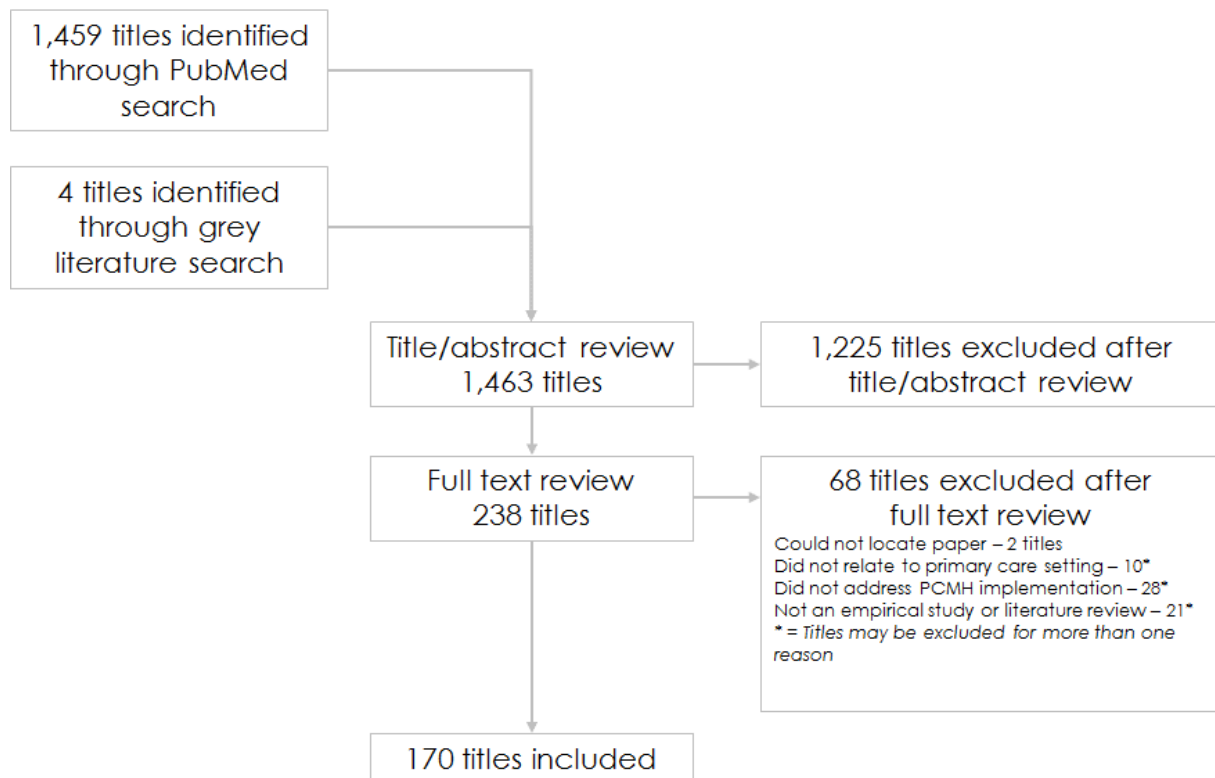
1,459 titles identified through PubMed search

4 titles identified through grey literature search

Title/abstract review
1,463 titles

1,225 titles excluded after title/abstract review

Full text review
238 titles

68 titles excluded after full text review
Could not locate paper – 2 titles
Did not relate to primary care setting – 10*
Did not address PCMH implementation – 28*
Not an empirical study or literature review – 21*
* = Titles may be excluded for more than one reason

170 titles included